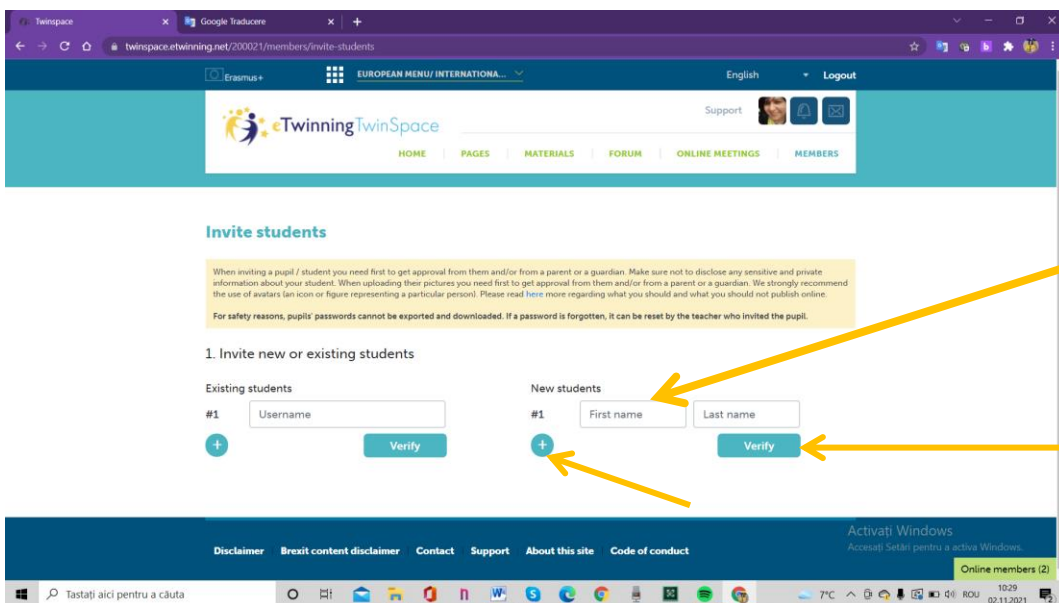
Twinspace
Google Traducere
twinspace.etwinning.net/200021/members/invite-students

Erasmus+
EUROPEAN MENU/ INTERNATIONA...
English
Logout

eTwinning TwinSpace
Support
HOME
PAGES
MATERIALS
FORUM
ONLINE MEETINGS
MEMBERS

Invite students

When inviting a pupil / student you need first to get approval from them and/or from a parent or a guardian. Make sure not to disclose any sensitive and private information about your student. When uploading their pictures you need first to get approval from them and/or from a parent or a guardian. We strongly recommend the use of avatars (an icon or figure representing a particular person). Please read here more regarding what you should and what you should not publish online.

For safety reasons, pupils' passwords cannot be exported and downloaded. If a password is forgotten, it can be reset by the teacher who invited the pupil.

1. Invite new or existing students

Existing students
#1 Username
Verify

New students
#1 First name Last name
Verify

Disclaimer Brexit content disclaimer Contact Support About this site Code of conduct

Activați Windows
Accesați Setări pentru a activa Windows.
Online members (2)

Tastați aici pentru a căuta
7°C ROU 10:29 02.11.2021